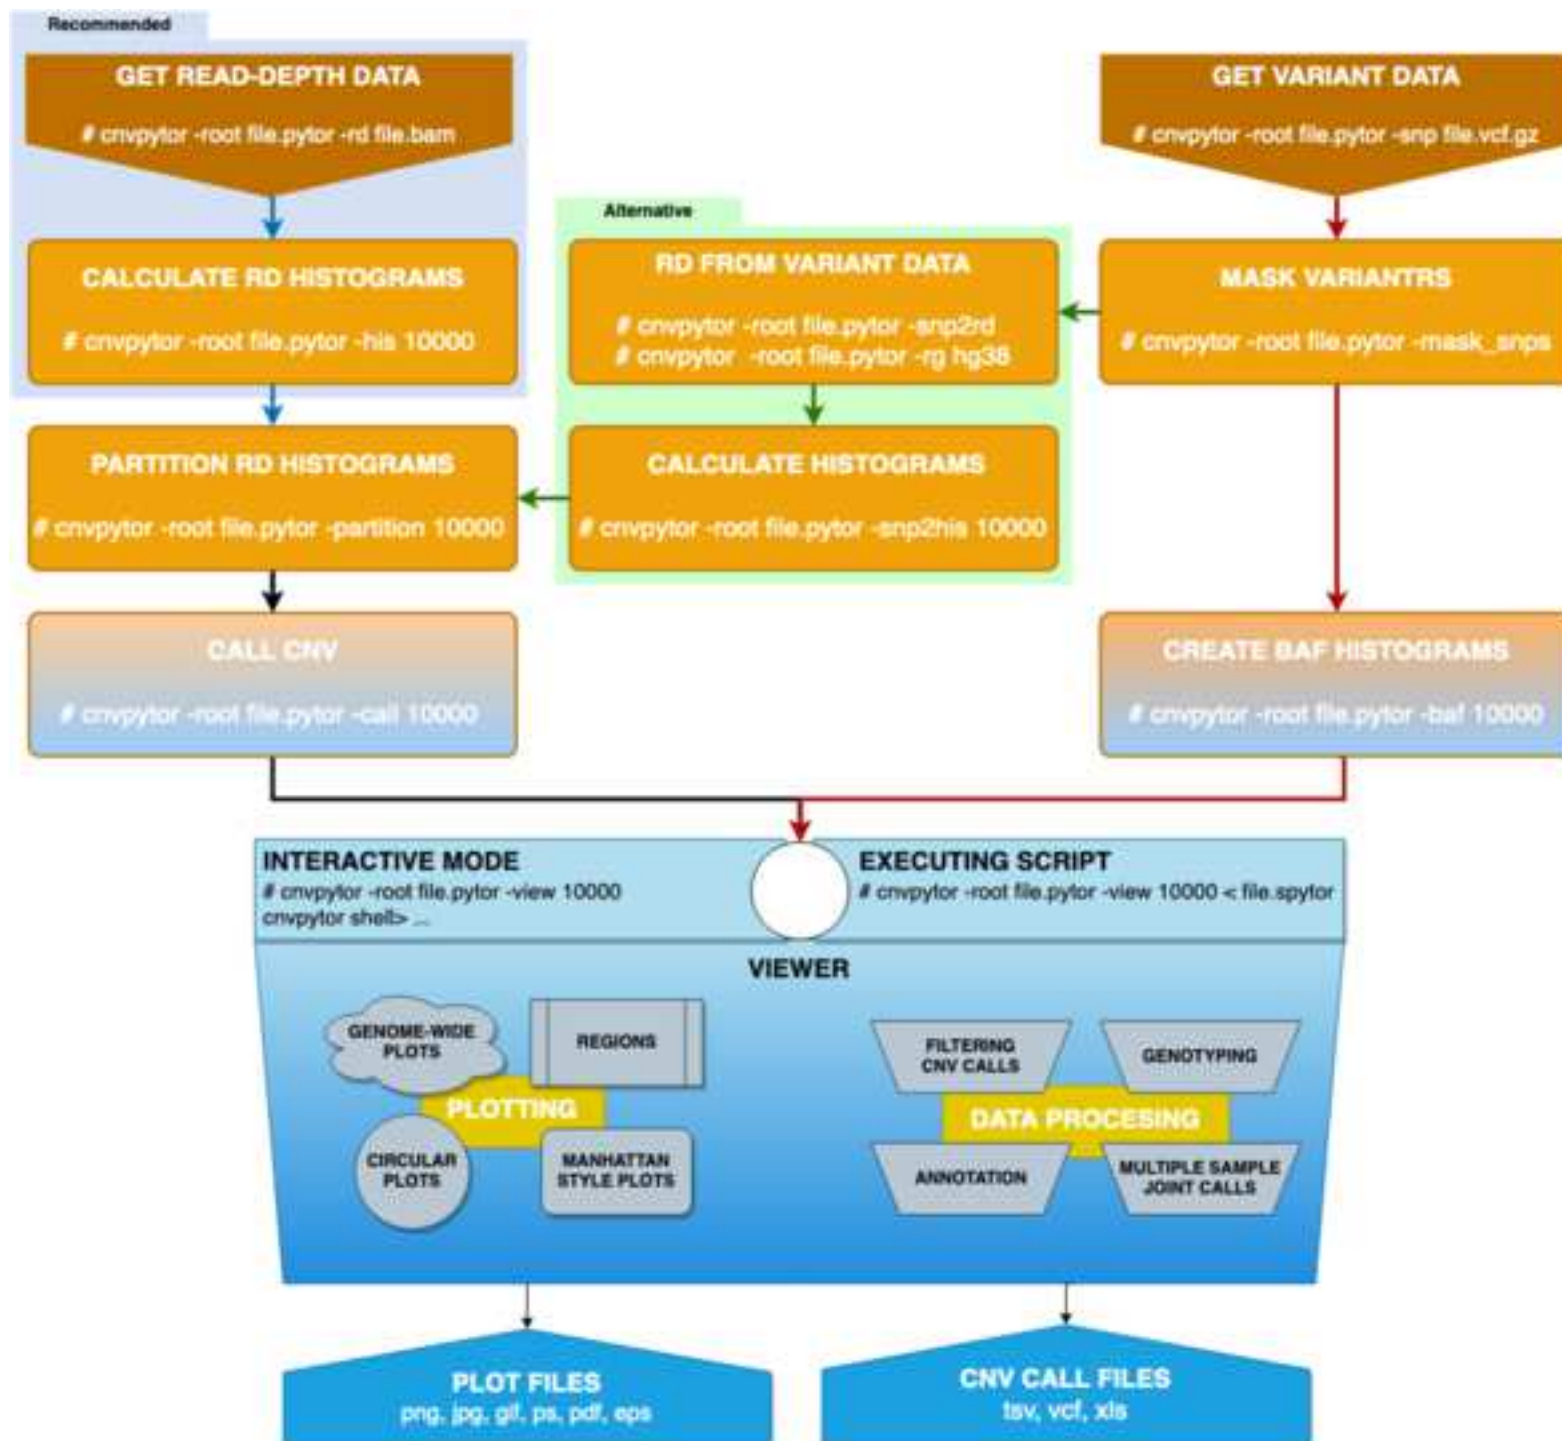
Recommended

GET READ-DEPTH DATA

# cnvpytor -root file.pytor -rd file.bam

CALCULATE RD HISTOGRAMS

# cnvpytor -root file.pytor -his 10000

PARTITION RD HISTOGRAMS

# cnvpytor -root file.pytor -partition 10000

CALL CNV

# cnvpytor -root file.pytor -call 10000

Alternative

RD FROM VARIANT DATA

# cnvpytor -root file.pytor -snp2rd
# cnvpytor -root file.pytor -rg hg38

CALCULATE HISTOGRAMS

# cnvpytor -root file.pytor -snp2his 10000

GET VARIANT DATA

# cnvpytor -root file.pytor -snp file.vcf.gz

MASK VARIANTRS

# cnvpytor -root file.pytor -mask_snps

CREATE BAF HISTOGRAMS

# cnvpytor -root file.pytor -baf 10000

INTERACTIVE MODE
# cnvpytor -root file.pytor -view 10000
cnvpytor shell> ...

EXECUTING SCRIPT
# cnvpytor -root file.pytor -view 10000 < file.spytor

VIEWER

GENOME-WIDE PLOTS

REGIONS

PLOTTING

CIRCULAR PLOTS

MANHATTAN STYLE PLOTS

FILTERING CNV CALLS

GENOTYPING

DATA PROCESING

ANNOTATION

MULTIPLE SAMPLE JOINT CALLS

PLOT FILES
png, jpg, gif, ps, pdf, eps

CNV CALL FILES
tsv, vcf, xls